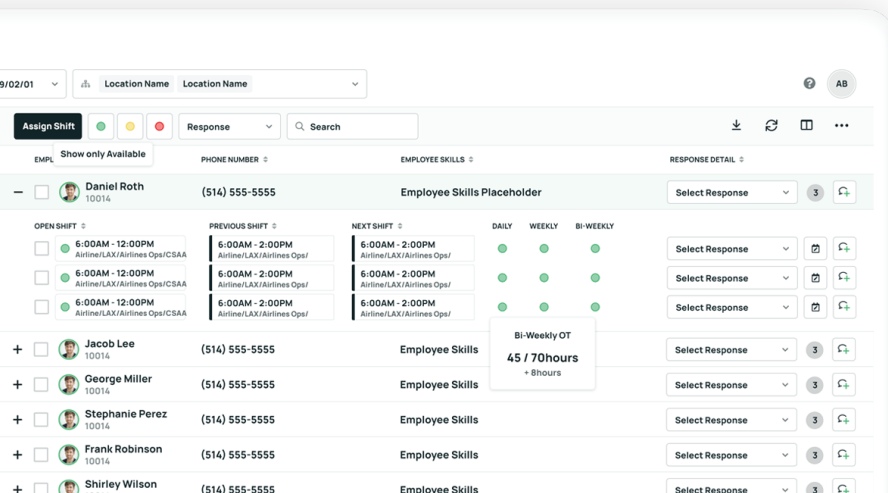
9/02/01 Location Name Location Name

AB

Assign Shift

Response

Search

Show only Available

EMPL

PHONE NUMBER

EMPLOYEE SKILLS

RESPONSE DETAIL

Daniel Roth
10014

(514) 555-5555

Employee Skills Placeholder

Select Response

3

| OPEN SHIFT | PREVIOUS SHIFT | NEXT SHIFT | DAILY | WEEKLY | BI-WEEKLY | |
|---|---|---|---|---|---|---|
| 6:00AM - 12:00PM Airline/LAX/Airlines Ops/CSAA | 6:00AM - 2:00PM Airline/LAX/Airlines Ops/ | 6:00AM - 2:00PM Airline/LAX/Airlines Ops/ | | | | Select Response |
| 6:00AM - 12:00PM Airline/LAX/Airlines Ops/CSAA | 6:00AM - 2:00PM Airline/LAX/Airlines Ops/ | 6:00AM - 2:00PM Airline/LAX/Airlines Ops/ | | | | Select Response |
| 6:00AM - 12:00PM Airline/LAX/Airlines Ops/CSAA | 6:00AM - 2:00PM Airline/LAX/Airlines Ops/ | 6:00AM - 2:00PM Airline/LAX/Airlines Ops/ | | | | Select Response |

Bi-Weekly OT
45 / 70hours
+ 8hours

| | Employee | Phone | Skills | Response | |
|---|---|---|---|---|---|
| + | Jacob Lee 10014 | (514) 555-5555 | Employee Skills | Select Response | 3 |
| + | George Miller 10014 | (514) 555-5555 | Employee Skills | Select Response | 3 |
| + | Stephanie Perez 10014 | (514) 555-5555 | Employee Skills | Select Response | 3 |
| + | Frank Robinson 10014 | (514) 555-5555 | Employee Skills | Select Response | 3 |
| + | Shirley Wilson | (514) 555-5555 | Employee Skills | Select Response | 3 |